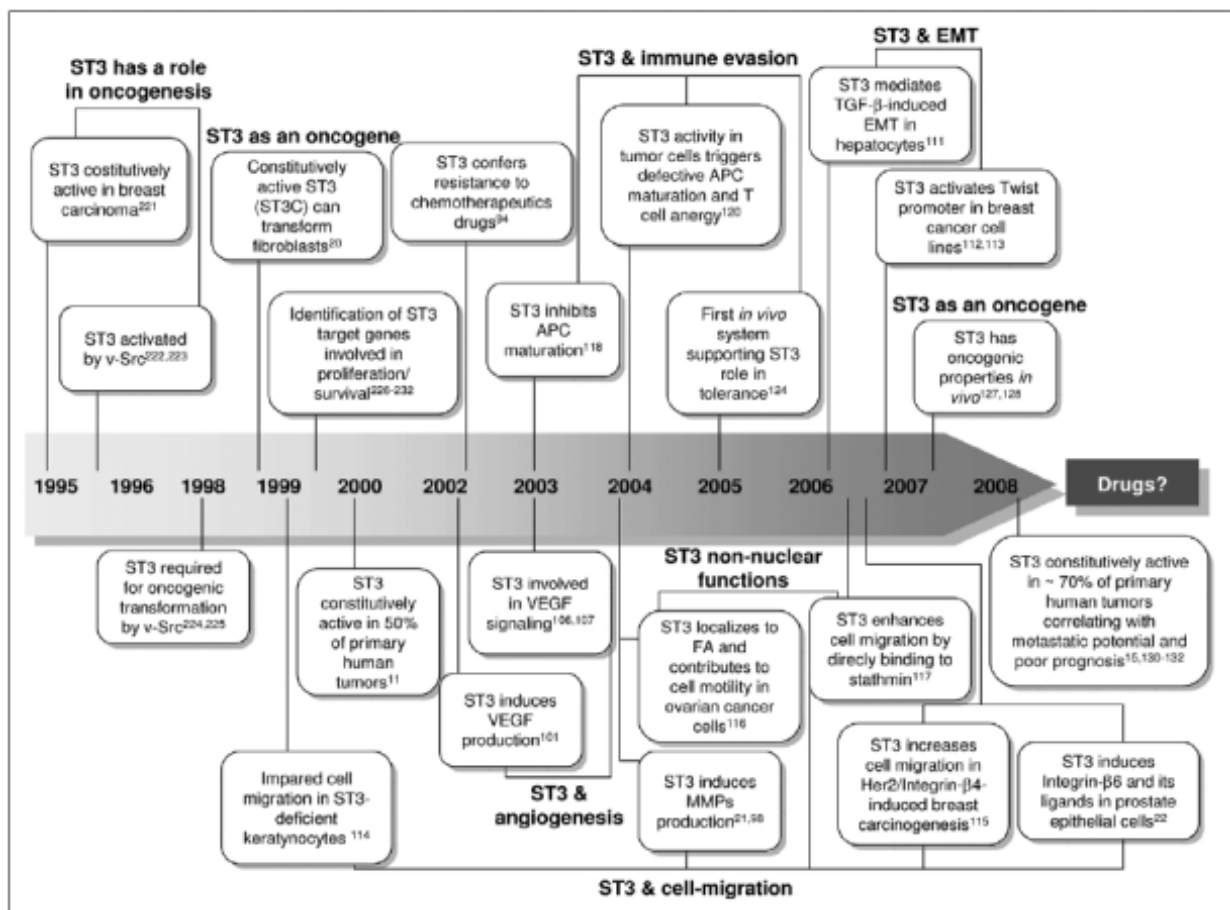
ST3 has a role in oncogenesis

ST3 costitutively active in breast carcinoma$^{221}$

ST3 activated by v-Src$^{222,223}$

ST3 as an oncogene

Constitutively active ST3 (ST3C) can transform fibroblasts$^{20}$

Identification of ST3 target genes involved in proliferation/ survival$^{226-232}$

ST3 confers resistance to chemotherapeutics drugs$^{94}$

ST3 & immune evasion

ST3 inhibits APC maturation$^{118}$

ST3 activity in tumor cells triggers defective APC maturation and T cell anergy$^{120}$

First *in vivo* system supporting ST3 role in tolerance$^{124}$

ST3 & EMT

ST3 mediates TGF-β-induced EMT in hepatocytes$^{111}$

ST3 activates Twist promoter in breast cancer cell lines$^{112,113}$

ST3 as an oncogene

ST3 has oncogenic properties *in vivo*$^{127,128}$

1995 1996 1998 1999 2000 2002 2003 2004 2005 2006 2007 2008

Drugs?

ST3 required for oncogenic transformation by v-Src$^{224,225}$

ST3 constitutively active in 50% of primary human tumors$^{11}$

Impared cell migration in ST3-deficient keratynocytes $^{114}$

ST3 involved in VEGF signaling$^{106,107}$

ST3 induces VEGF production$^{101}$

ST3 & angiogenesis

ST3 non-nuclear functions

ST3 localizes to FA and contributes to cell motility in ovarian cancer cells$^{116}$

ST3 induces MMPs production$^{21,98}$

ST3 enhances cell migration by direcly binding to stathmin$^{117}$

ST3 increases cell migration in Her2/Integrin-β4-induced breast carcinogenesis$^{115}$

ST3 constitutively active in ~ 70% of primary human tumors correlating with motastatic potential and poor prognosis$^{15,130-132}$

ST3 induces Integrin-β6 and its ligands in prostate epithelial cells$^{22}$

ST3 & cell-migration